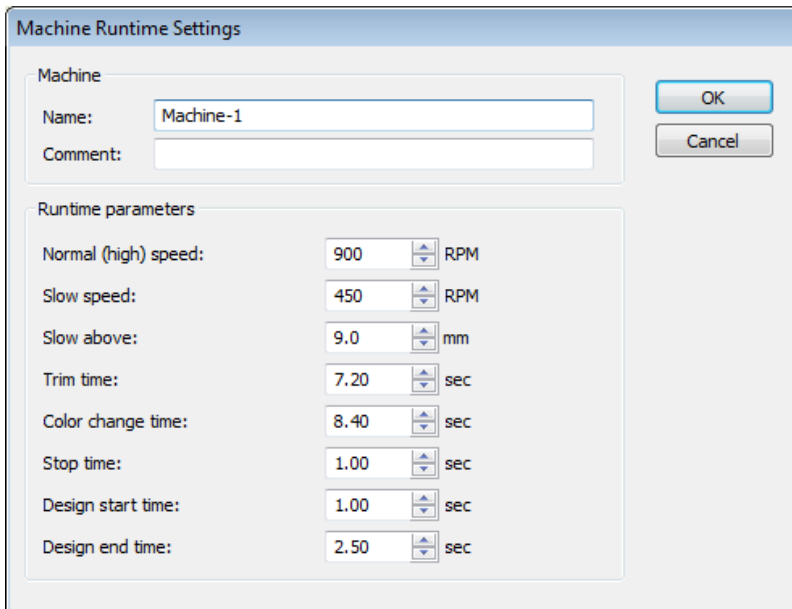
Machine Runtime Settings

Machine

Name: Machine-1

Comment:

OK

Cancel

Runtime parameters

Normal (high) speed: 900 RPM

Slow speed: 450 RPM

Slow above: 9.0 mm

Trim time: 7.20 sec

Color change time: 8.40 sec

Stop time: 1.00 sec

Design start time: 1.00 sec

Design end time: 2.50 sec